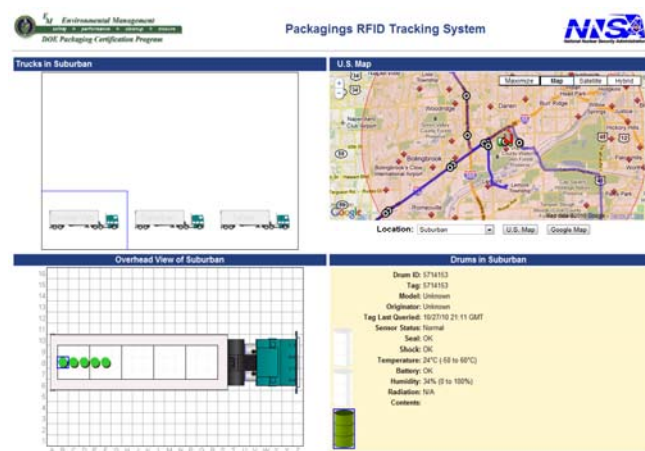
EM Environmental Management
safety • performance • cleanup • closure
DOE Packaging Certification Program

Packagings RFID Tracking System

NNSA
National Nuclear Security Administration

Trucks in Suburban

U.S. Map

Maximize Map Satellite Hybrid

Darien
Naperville
Bolingbrook
Lemont
Romeoville

Google
Map data ©2010 Google

Location: Suburban U.S. Map Google Map

Overhead View of Suburban

Drums in Suburban

Drum ID: 5714153
Tag: 5714153
Model: Unknown
Originator: Unknown
Tag Last Queried: 10/27/10 21:11 GMT
Sensor Status: Normal
Seal: OK
Shock: OK
Temperature: 24°C (-50 to 60°C)
Battery: OK
Humidity: 34% (0 to 100%)
Radiation: N/A
Contents: